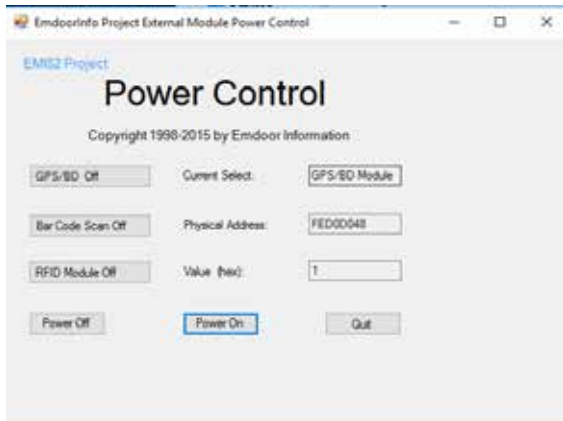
EmdoorInfo Project External Module Power Control

EM82 Project

Power Control

Copyright 1998-2015 by Emdoor Information

GPS/BD Off

Current Select:

GPS/BD Module

Bar Code Scan Off

Physical Address:

FED0D048

RFID Module Off

Value (hex):

1

Power Off

Power On

Quit